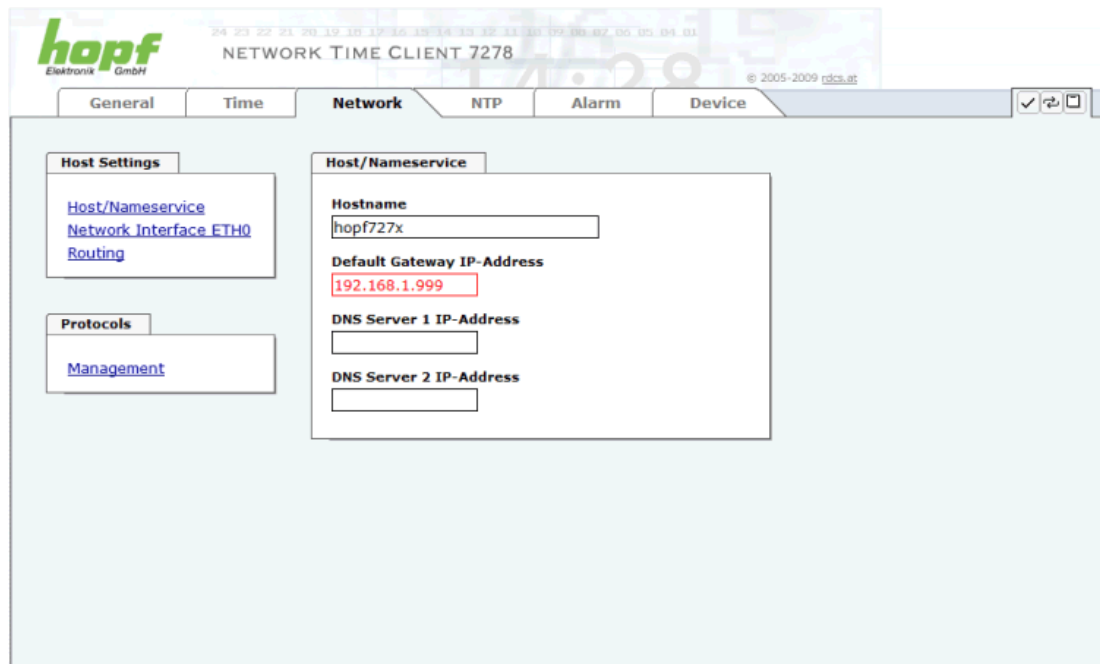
hopf
Elektronik GmbH

24 23 22 21 20 19 18 17 16 15 14 13 12 11 10 09 08 07 06 05 04 01

NETWORK TIME CLIENT 7278

© 2005-2009 rdcs.at

General | Time | Network | NTP | Alarm | Device

Host Settings

Host/Nameservice
Network Interface ETH0
Routing

Protocols

Management

Host/Nameservice

Hostname
hopf727x

Default Gateway IP-Address
192.168.1.999

DNS Server 1 IP-Address

DNS Server 2 IP-Address